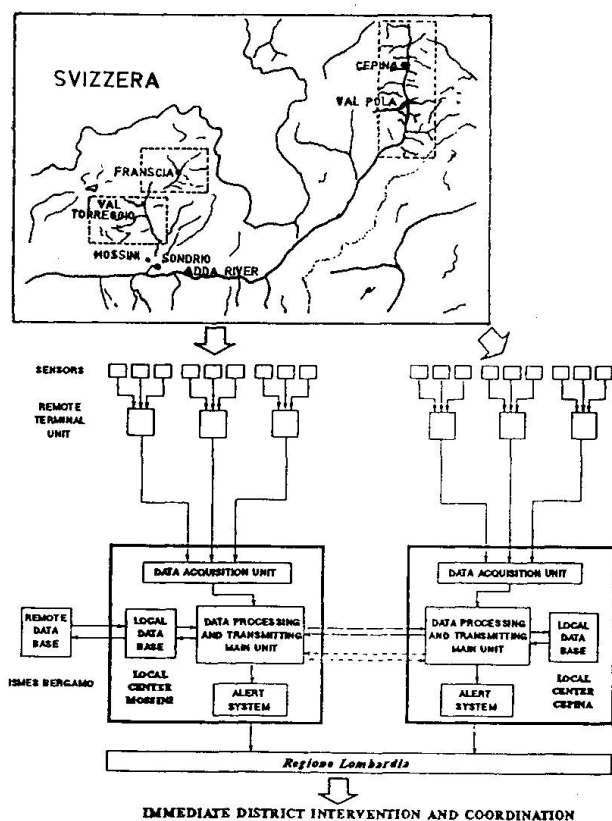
SVIZZERA

CEPINA

VAL POLA

FRANSCIA

VAL TORREGGIO

MOSSINI

SONDRIO

ADDA RIVER

SENSORS

REMOTE TERMINAL UNIT

DATA ACQUISITION UNIT

REMOTE DATA BASE

LOCAL DATA BASE

DATA PROCESSING AND TRANSMITTING MAIN UNIT

ISMES BERGAMO

LOCAL CENTER MOSSINI

ALERT SYSTEM

DATA ACQUISITION UNIT

DATA PROCESSING AND TRANSMITTING MAIN UNIT

LOCAL DATA BASE

ALERT SYSTEM

LOCAL CENTER CEPINA

Regione Lombardia

IMMEDIATE DISTRICT INTERVENTION AND COORDINATION